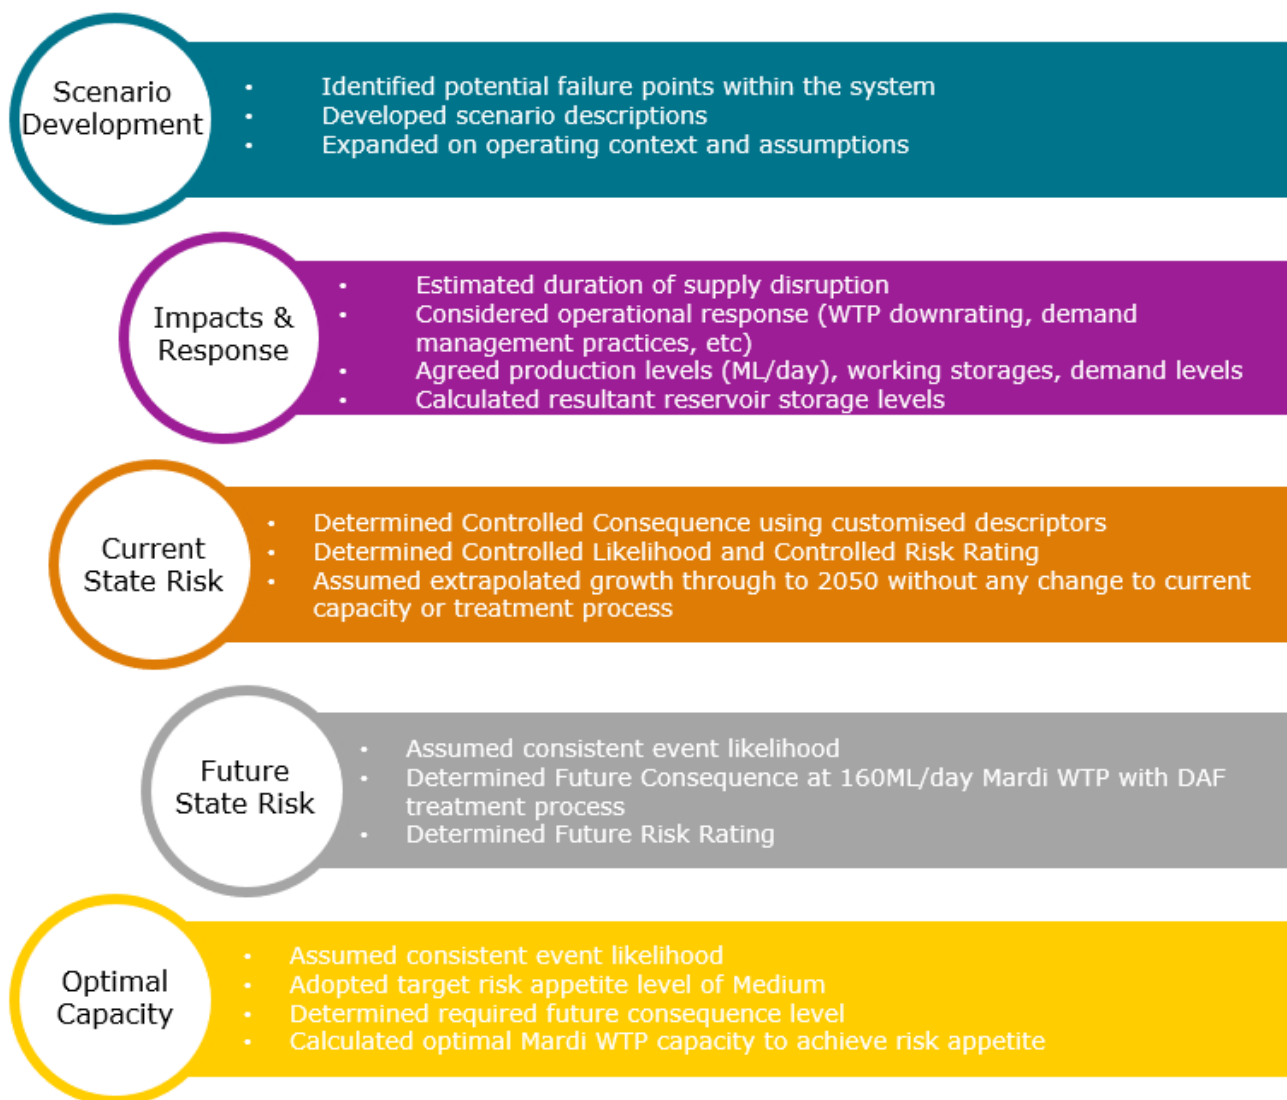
Scenario Development

- Identified potential failure points within the system
- Developed scenario descriptions
- Expanded on operating context and assumptions

Impacts & Response

- Estimated duration of supply disruption
- Considered operational response (WTP downrating, demand management practices, etc)
- Agreed production levels (ML/day), working storages, demand levels
- Calculated resultant reservoir storage levels

Current State Risk

- Determined Controlled Consequence using customised descriptors
- Determined Controlled Likelihood and Controlled Risk Rating
- Assumed extrapolated growth through to 2050 without any change to current capacity or treatment process

Future State Risk

- Assumed consistent event likelihood
- Determined Future Consequence at 160ML/day Mardi WTP with DAF treatment process
- Determined Future Risk Rating

Optimal Capacity

- Assumed consistent event likelihood
- Adopted target risk appetite level of Medium
- Determined required future consequence level
- Calculated optimal Mardi WTP capacity to achieve risk appetite